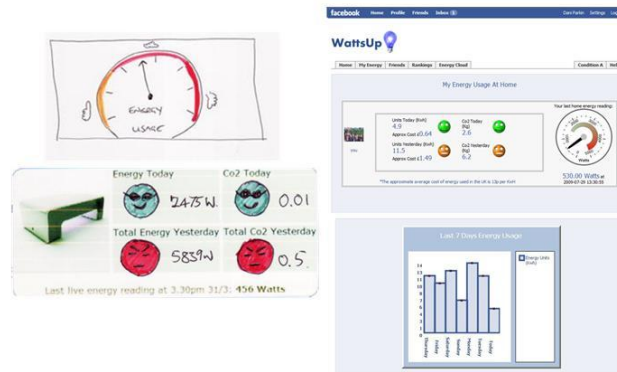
ENERGY USAGE

Energy Today
2475W.
Co2 Today
0.01
Total Energy Yesterday
5839W
Total Co2 Yesterday
0.5

Last live energy reading at 3.30pm 31/3: 456 Watts

facebook Home Profile Friends Inbox
Dan Parker Settings Log

WattsUp

Home My Energy Friends Rankings Energy Cloud
Condition A

My Energy Usage At Home

you

Units Today (kwh)
4.9
Approx Cost £0.64
Co2 Today (kg)
2.6

Units Yesterday (kwh)
11.5
Approx Cost £1.49
Co2 Yesterday (kg)
6.2

*The approximate average cost of energy used in the UK is 13p per KwH

Your last home energy reading:
Watts
530.00 Watts at
2009-07-19 13:30:50

Last 7 Days Energy Usage

Energy Units (kwh)

14
12
10
8
6
4
2
0

Thursday
Friday
Saturday
Sunday
Monday
Tuesday
Today